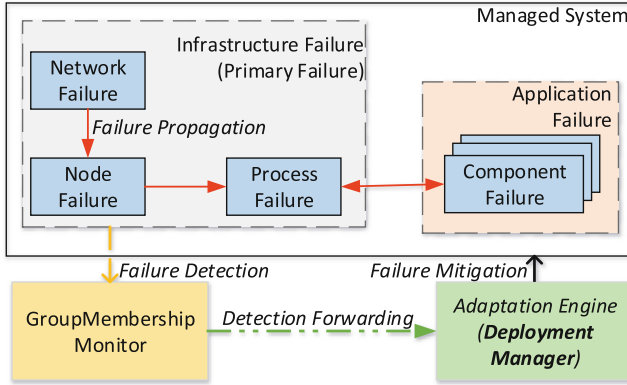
Managed System

Infrastructure Failure (Primary Failure)

Network Failure

Failure Propagation

Node Failure

Process Failure

Application Failure

Component Failure

Failure Detection

Failure Mitigation

GroupMembership Monitor

Detection Forwarding

Adaptation Engine (**Deployment Manager**)